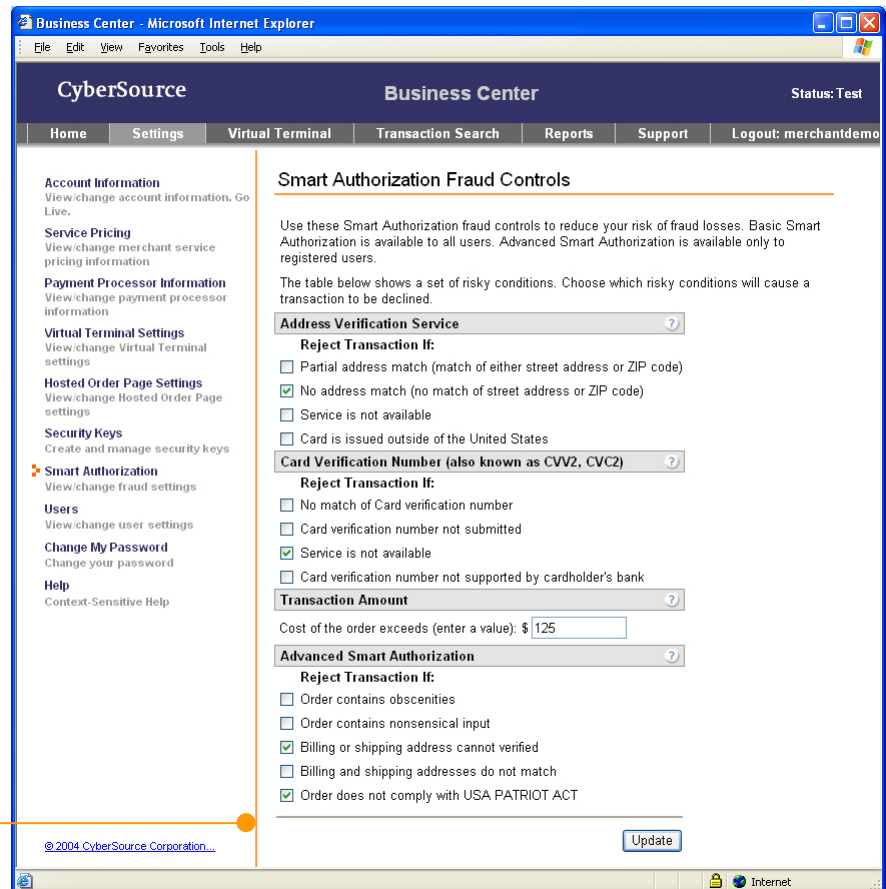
Business Center - Microsoft Internet Explorer

File Edit View Favorites Tools Help

CyberSource

Business Center

Status: Test

Home | Settings | Virtual Terminal | Transaction Search | Reports | Support | Logout: merchantdemo

Account Information
View/change account information. Go Live.

Service Pricing
View/change merchant service pricing information

Payment Processor Information
View/change payment processor information

Virtual Terminal Settings
View/change Virtual Terminal settings

Hosted Order Page Settings
View/change Hosted Order Page settings

Security Keys
Create and manage security keys

Smart Authorization
View/change fraud settings

Users
View/change user settings

Change My Password
Change your password

Help
Context-Sensitive Help

© 2004 CyberSource Corporation...

Smart Authorization Fraud Controls

Use these Smart Authorization fraud controls to reduce your risk of fraud losses. Basic Smart Authorization is available to all users. Advanced Smart Authorization is available only to registered users.

The table below shows a set of risky conditions. Choose which risky conditions will cause a transaction to be declined.

Address Verification Service

Reject Transaction If:

Partial address match (match of either street address or ZIP code)

No address match (no match of street address or ZIP code)

Service is not available

Card is issued outside of the United States

Card Verification Number (also known as CVV2, CVC2)

Reject Transaction If:

No match of Card verification number

Card verification number not submitted

Service is not available

Card verification number not supported by cardholder's bank

Transaction Amount

Cost of the order exceeds (enter a value): $ 125

Advanced Smart Authorization

Reject Transaction If:

Order contains obscenities

Order contains nonsensical input

Billing or shipping address cannot verified

Billing and shipping addresses do not match

Order does not comply with USA PATRIOT ACT

Update

Internet